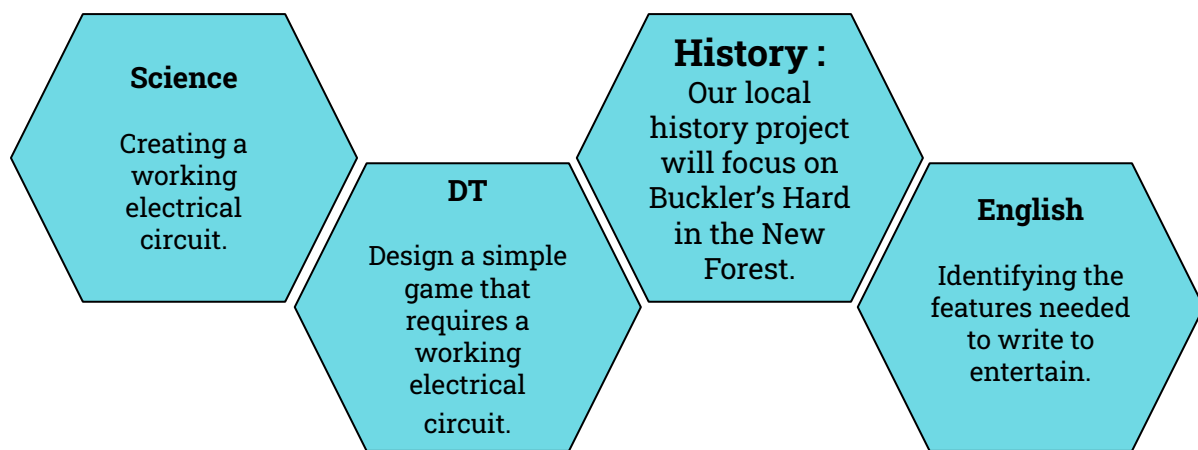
Science

Creating a working electrical circuit.

DT

Design a simple game that requires a working electrical circuit.

History :

Our local history project will focus on Buckler’s Hard in the New Forest.

English

Identifying the features needed to write to entertain.